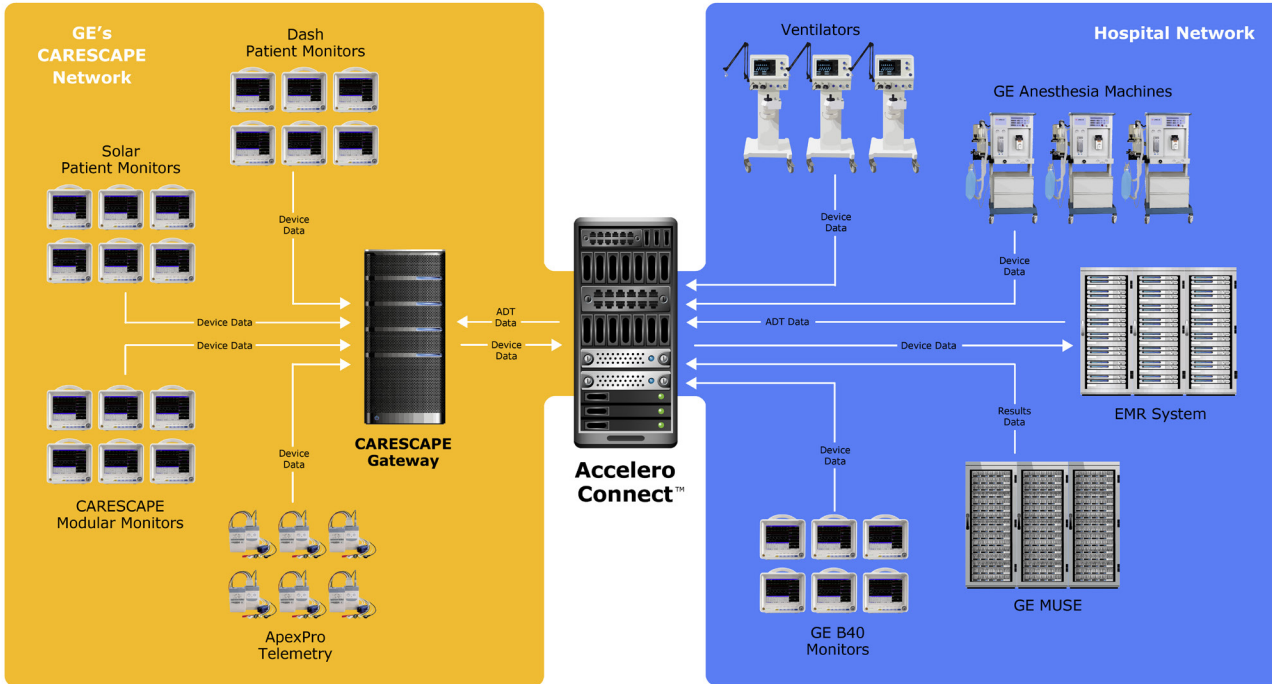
GE's CARESCAPE Network

Dash Patient Monitors

Solar Patient Monitors

Device Data

Device Data

Device Data

Device Data

CARESCAPE Modular Monitors

ApexPro Telemetry

CARESCAPE Gateway

ADT Data

Device Data

Accelero Connect™

Hospital Network

Ventilators

GE Anesthesia Machines

Device Data

Device Data

ADT Data

Device Data

EMR System

Results Data

Device Data

GE MUSE

GE B40 Monitors